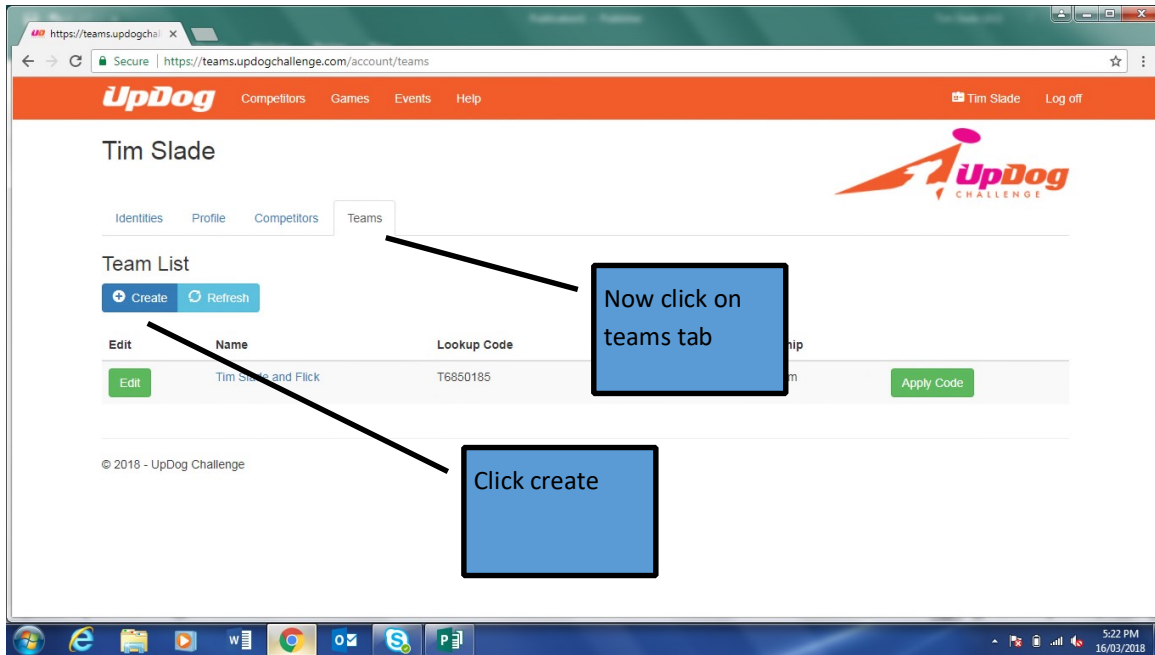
https://teams.updogchal ×

Secure | https://teams.updogchallenge.com/account/teams

UpDog Competitors Games Events Help

Tim Slade Log off

Tim Slade

UpDog CHALLENGE

Identities Profile Competitors Teams

Team List

Create Refresh

Now click on teams tab

| Edit | Name | Lookup Code | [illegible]hip | |
|---|---|---|---|---|
| Edit | Tim Sl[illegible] and Flick | T6850185 | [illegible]m | Apply Code |

Click create

© 2018 - UpDog Challenge

5:22 PM
16/03/2018